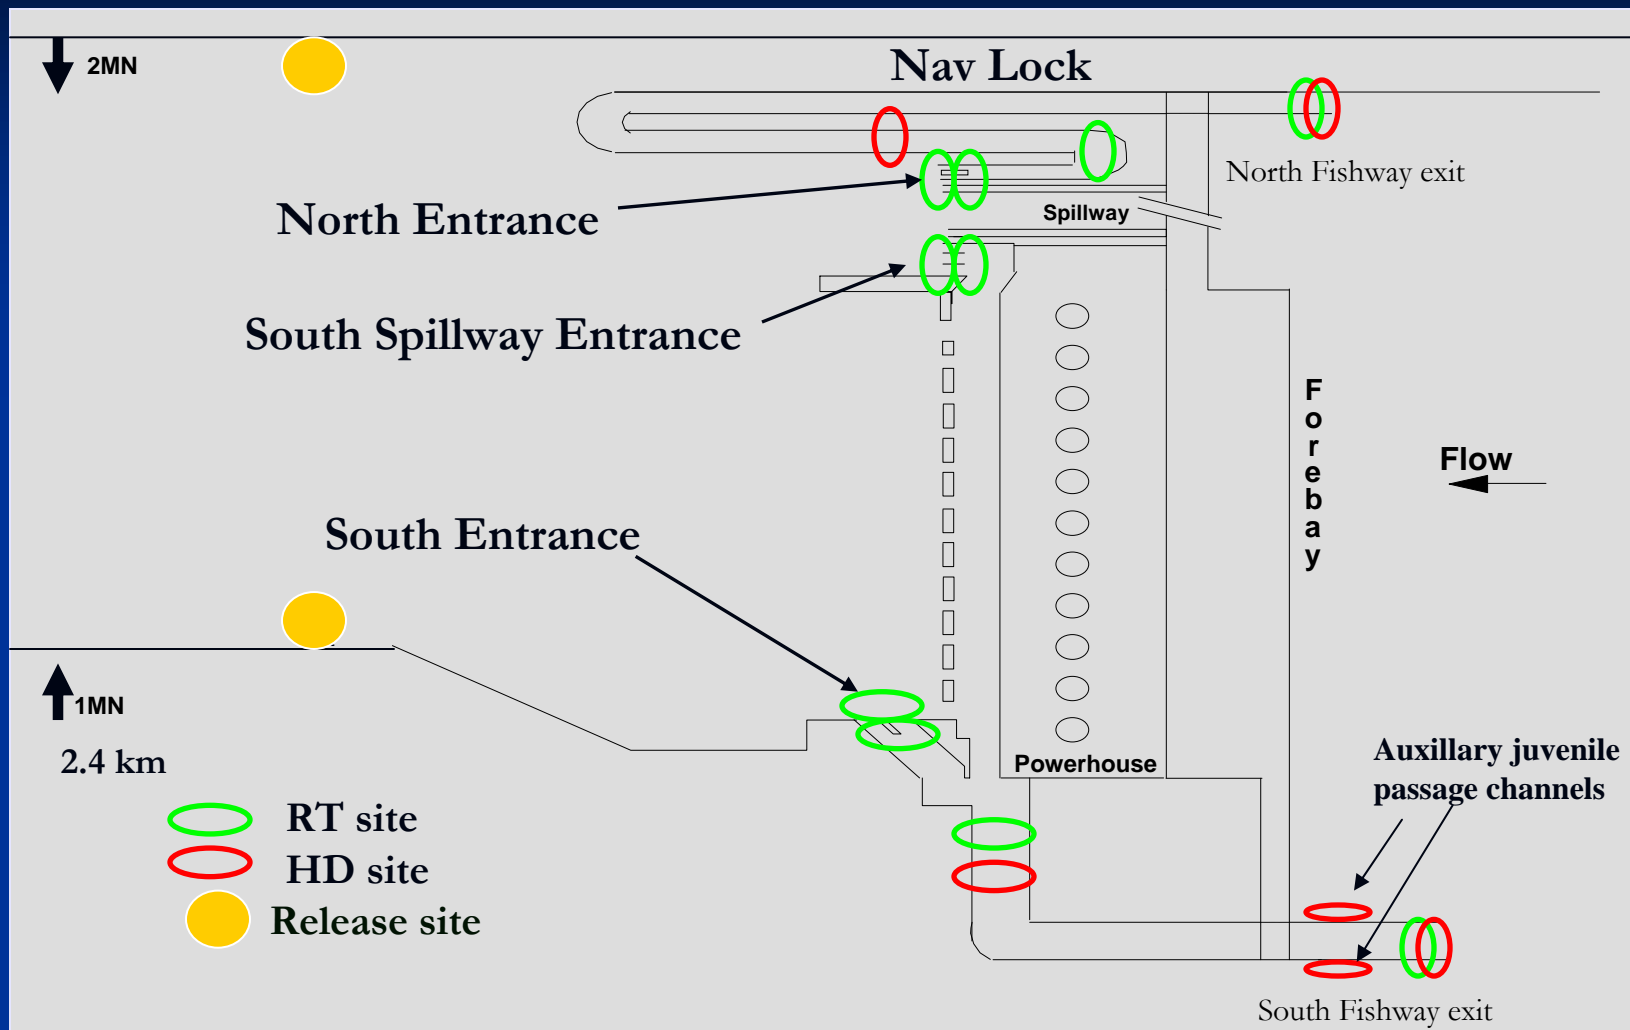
2MN

Nav Lock

North Fishway exit

North Entrance

Spillway

South Spillway Entrance

Forebay

Flow

South Entrance

1MN

2.4 km

Powerhouse

Auxillary juvenile passage channels

RT site

HD site

Release site

South Fishway exit